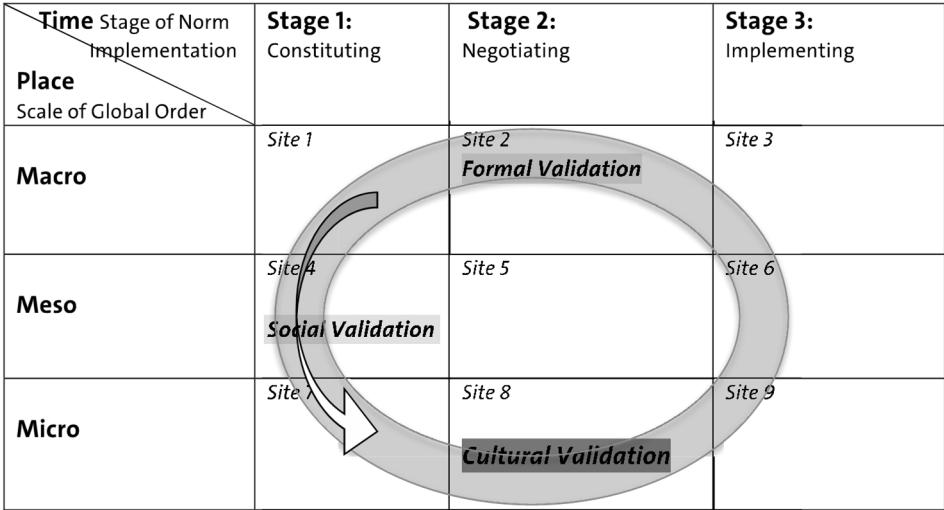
| **Time** Stage of Norm Implementation / **Place** Scale of Global Order | **Stage 1:** Constituting | **Stage 2:** Negotiating | **Stage 3:** Implementing |
|---|---|---|---|
| **Macro** | *Site 1* | *Site 2* ***Formal Validation*** | *Site 3* |
| **Meso** | *Site 4* ***Social Validation*** | *Site 5* | *Site 6* |
| **Micro** | *Site 7* | *Site 8* ***Cultural Validation*** | *Site 9* |